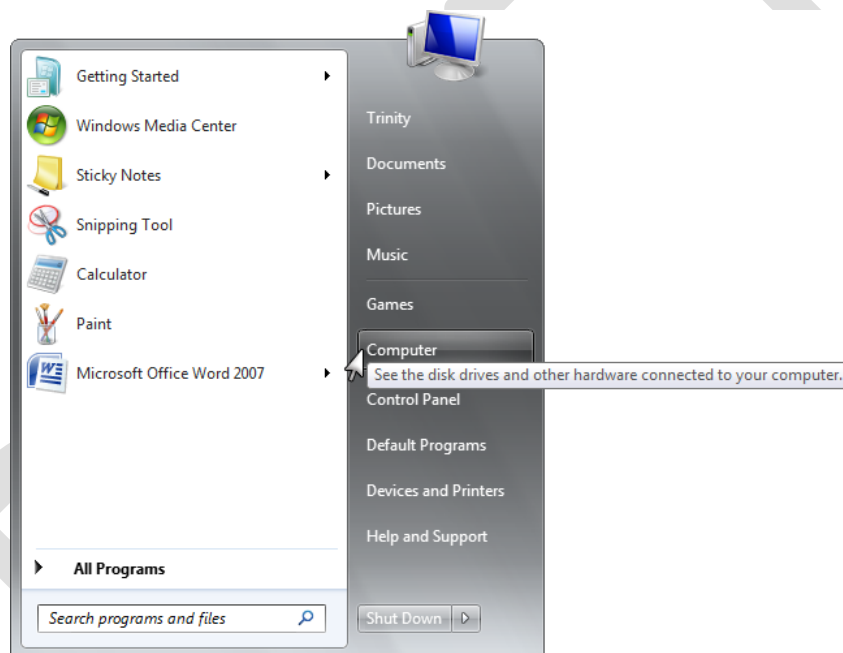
Getting Started
Windows Media Center
Sticky Notes
Snipping Tool
Calculator
Paint
Microsoft Office Word 2007

All Programs

Search programs and files

Trinity
Documents
Pictures
Music
Games
Computer
See the disk drives and other hardware connected to your computer.
Control Panel
Default Programs
Devices and Printers
Help and Support

Shut Down